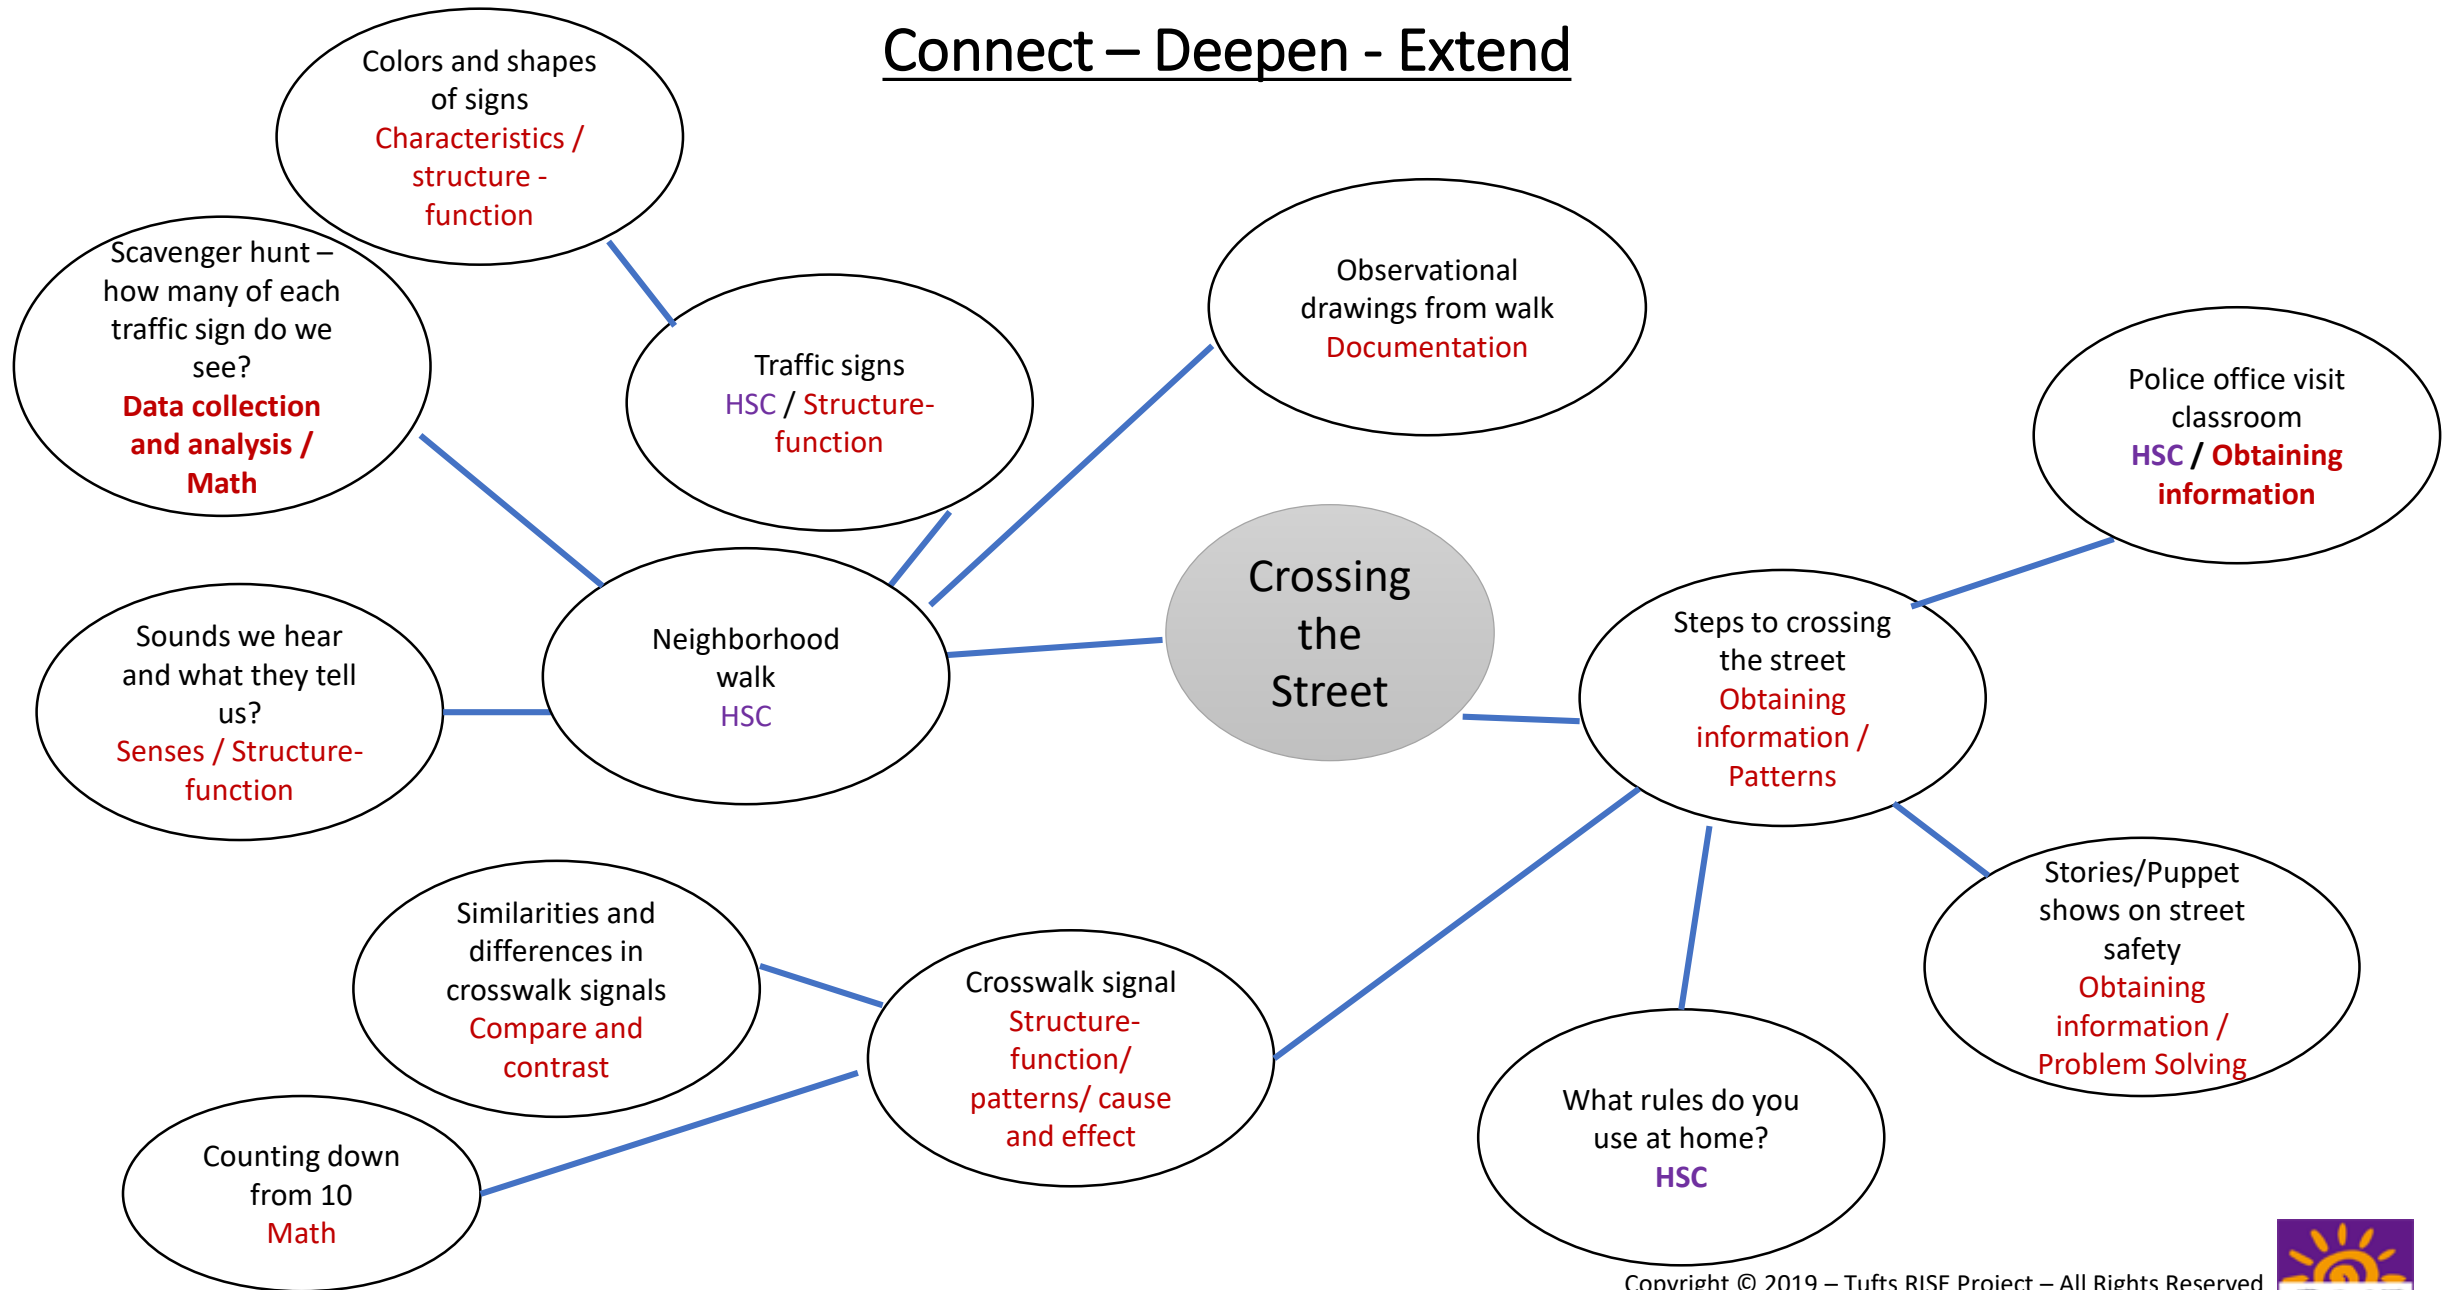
Connect – Deepen - Extend

Colors and shapes of signs
Characteristics / structure - function

Scavenger hunt – how many of each traffic sign do we see?
Data collection and analysis / Math

Traffic signs
HSC / Structure-function

Observational drawings from walk
Documentation

Police office visit classroom
HSC / Obtaining information

Crossing the Street

Neighborhood walk
HSC

Sounds we hear and what they tell us?
Senses / Structure-function

Steps to crossing the street
Obtaining information / Patterns

Similarities and differences in crosswalk signals
Compare and contrast

Crosswalk signal
Structure-function/ patterns/ cause and effect

Stories/Puppet shows on street safety
Obtaining information / Problem Solving

What rules do you use at home?
HSC

Counting down from 10
Math

Copyright © 2019 – Tufts RISE Project – All Rights Reserved